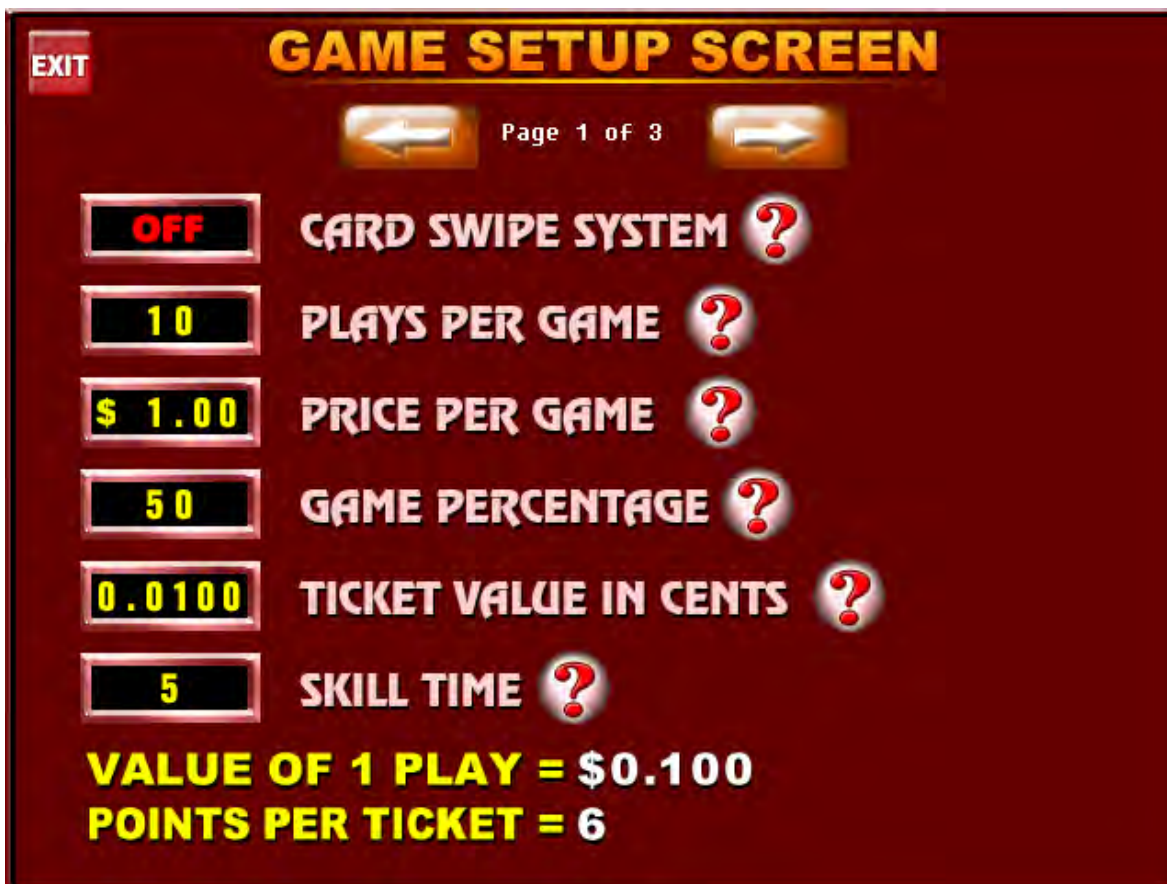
EXIT

GAME SETUP SCREEN

Page 1 of 3

OFF CARD SWIPE SYSTEM ?

10 PLAYS PER GAME ?

$ 1.00 PRICE PER GAME ?

50 GAME PERCENTAGE ?

0.0100 TICKET VALUE IN CENTS ?

5 SKILL TIME ?

VALUE OF 1 PLAY = $0.100
POINTS PER TICKET = 6